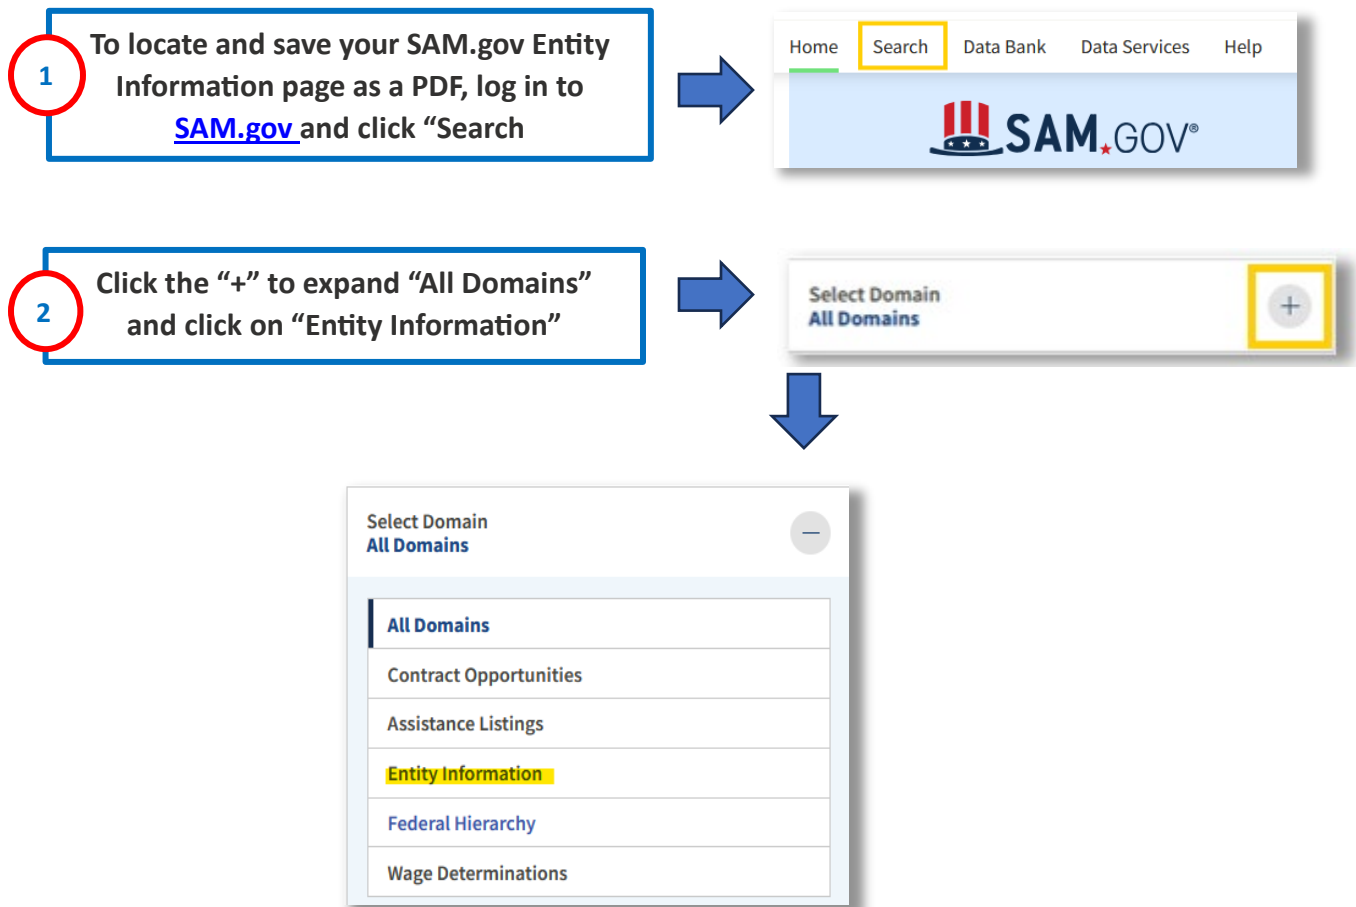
1

To locate and save your SAM.gov Entity Information page as a PDF, log in to SAM.gov and click “Search

Home Search Data Bank Data Services Help

SAM.GOV®

2

Click the “+” to expand “All Domains” and click on “Entity Information”

Select Domain
All Domains

+

Select Domain
All Domains

–

All Domains
Contract Opportunities
Assistance Listings
Entity Information
Federal Hierarchy
Wage Determinations